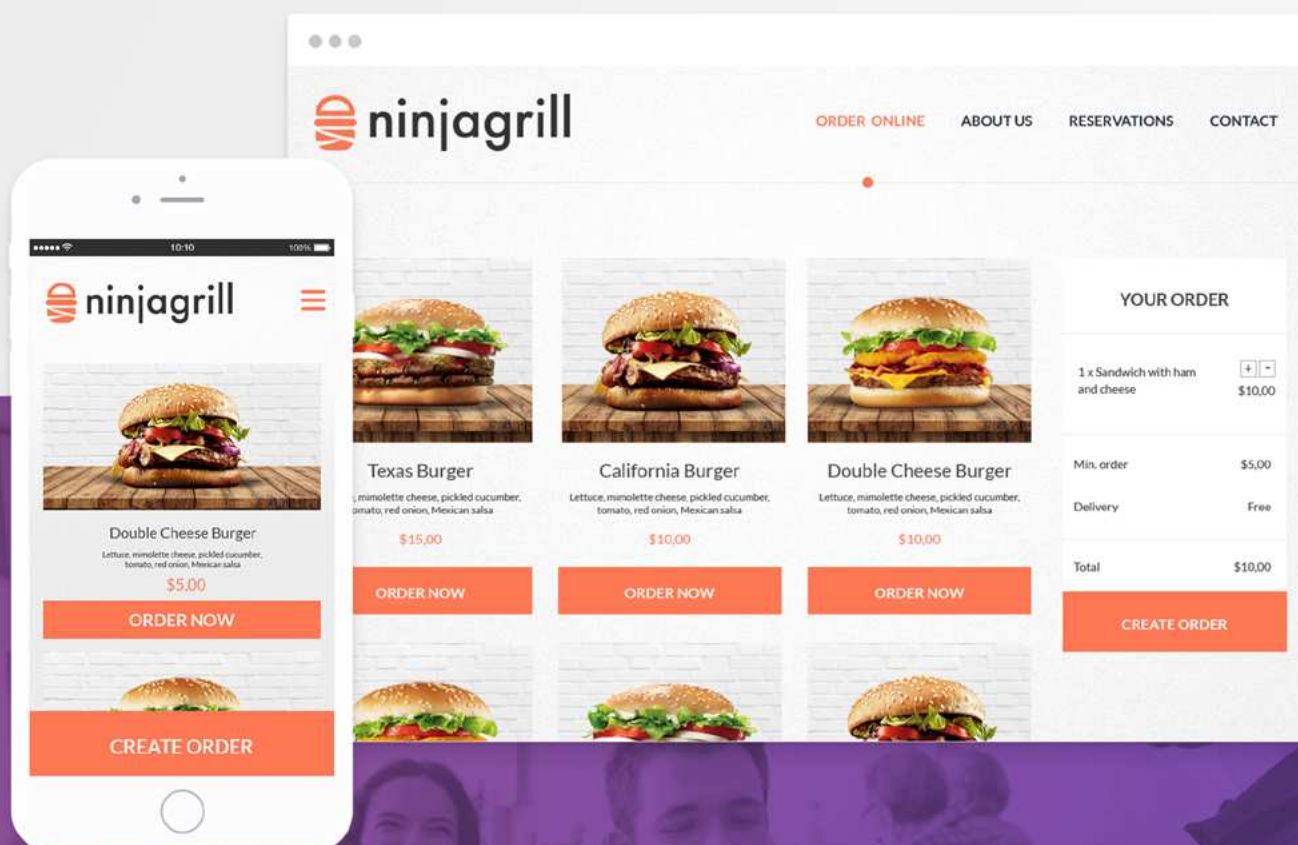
ninjagrill

ORDER ONLINE ABOUT US RESERVATIONS CONTACT

Texas Burger
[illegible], mimolette cheese, pickled cucumber, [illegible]omato, red onion, Mexican salsa
$15,00
ORDER NOW

California Burger
Lettuce, mimolette cheese, pickled cucumber, tomato, red onion, Mexican salsa
$10,00
ORDER NOW

Double Cheese Burger
Lettuce, mimolette cheese, pickled cucumber, tomato, red onion, Mexican salsa
$10,00
ORDER NOW

YOUR ORDER
1 x Sandwich with ham and cheese + - $10,00
Min. order $5,00
Delivery Free
Total $10,00
CREATE ORDER

10:10 100%
ninjagrill
Double Cheese Burger
Lettuce, mimolette cheese, pickled cucumber, tomato, red onion, Mexican salsa
$5,00
ORDER NOW
CREATE ORDER